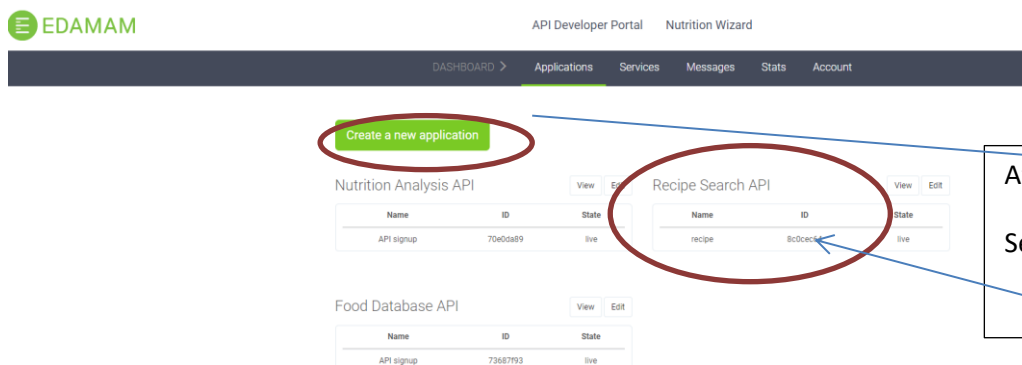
EDAMAM

API Developer Portal Nutrition Wizard

DASHBOARD > Applications Services Messages Stats Account

Create a new application

Nutrition Analysis API

View Edit

| Name | ID | State |
|---|---|---|
| API signup | 70e0da89 | live |

Recipe Search API

View Edit

| Name | ID | State |
|---|---|---|
| recipe | 8c0cec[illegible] | live |

Food Database API

View Edit

| Name | ID | State |
|---|---|---|
| API signup | 73687f93 | live |

A

S